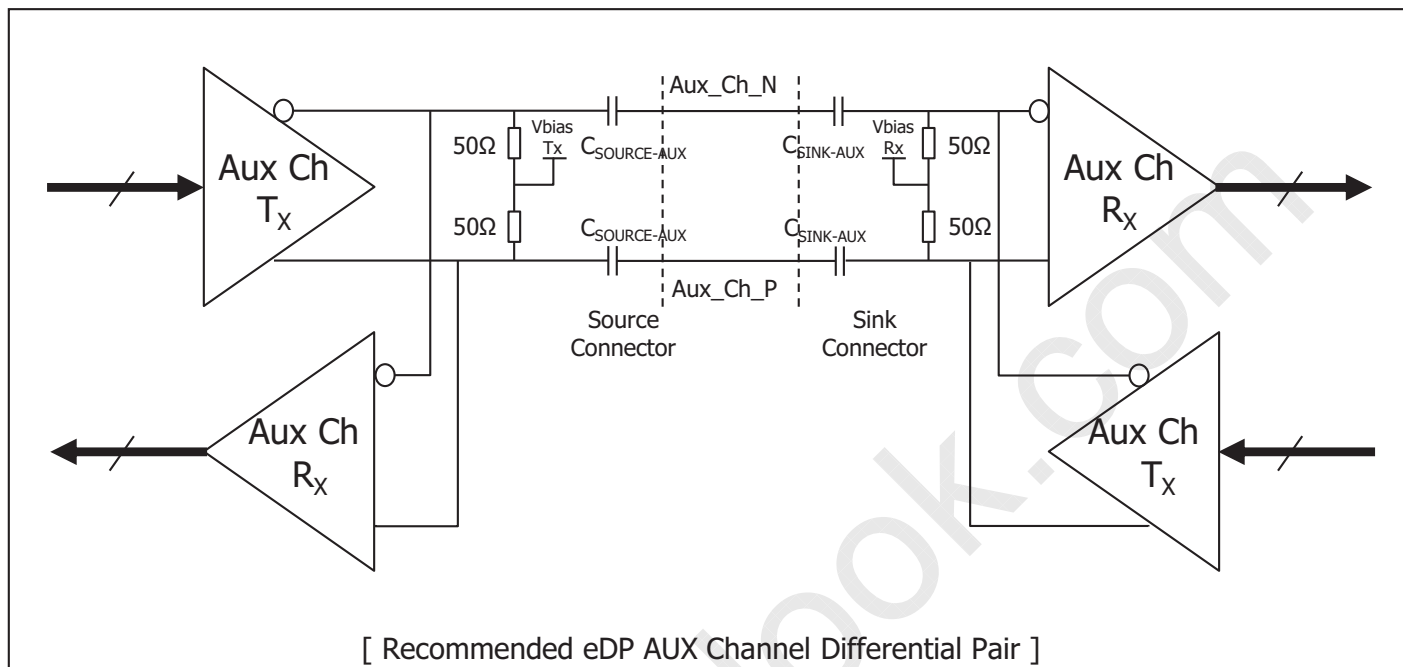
Aux Ch $T_X$

Aux_Ch_N

Vbias Tx

$50\Omega$

$C_{SOURCE-AUX}$

$C_{SINK-AUX}$

Vbias Rx

$50\Omega$

Aux Ch $R_X$

$50\Omega$

$C_{SOURCE-AUX}$

$C_{SINK-AUX}$

$50\Omega$

Aux_Ch_P

Source Connector

Sink Connector

Aux Ch $R_X$

Aux Ch $T_X$

[ Recommended eDP AUX Channel Differential Pair ]

book.com